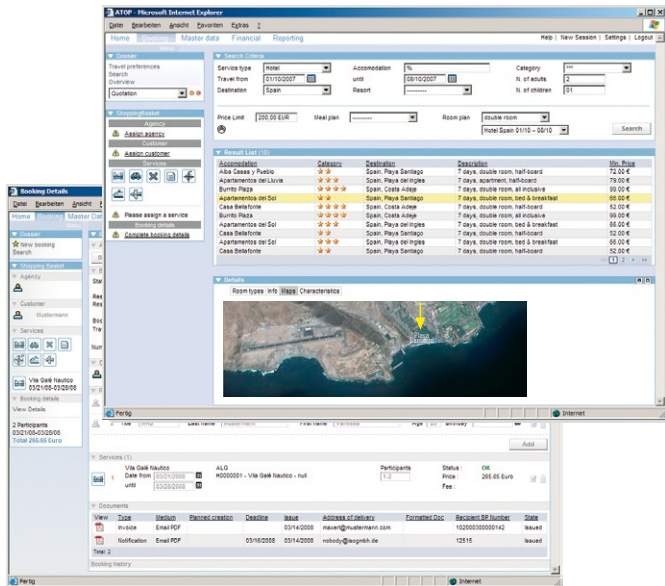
ATOP - Microsoft Internet Explorer

Datei Bearbeiten Ansicht Favoriten Extras ?

Home Bookings Master data Financial Reporting

Help | New Session | Settings | Logout

Dossier
Travel preferences
Search
Overview
Quotation

ShoppingBasket
Agency
Assign agency
Customer
Assign customer
Services
Please assign a service
Booking details
Complete booking details

Search Criteria

| | | | | | |
|---|---|---|---|---|---|
| Service type | Hotel | Accomodation | % | Category | *** |
| Travel from | 01/10/2007 | until | 08/10/2007 | N. of adults | 2 |
| Destination | Spain | Resort | --------- | N. of children | 01 |

Price Limit 200,00 EUR Meal plan --------- Room plan double room
Hotel Spain 01/10 – 08/10
Search

Result List (15)

| Accomodation | Category | Destination | Description | Min. Price |
|---|---|---|---|---|
| Alba Casas y Pueblo | ★★ | Spain, Playa Santiago | 7 days, double room, half-board | 72,00 € |
| Apartamentos del Lluvia | ★★★ | Spain, Playa Santiago | 7 days, apartment, half-board | 79,00 € |
| Burrito Plaza | ★★★★ | Spain, Costa Adeje | 7 days, double room, all inclusive | 99,00 € |
| Apartamentos del Sol | ★★ | Spain, Playa Santiago | 7 days, double room, bed & breakfast | 66,00 € |
| Casa Bellafonte | ★★★★ | Spain, Costa Adeje | 7 days, double room, half-board | 52,00 € |
| Burrito Plaza | ★★★★ | Spain, Playa Santiago | 7 days, double room, all inclusive | 99,00 € |
| Apartamentos del Sol | ★★ | Spain, Playa del Ingles | 7 days, double room, bed & breakfast | 66,00 € |
| Casa Bellafonte | ★★★★ | Spain, Playa Santiago | 7 days, double room, half-board | 52,00 € |
| Apartamentos del Sol | ★★ | Spain, Playa del Ingles | 7 days, double room, bed & breakfast | 66,00 € |
| Casa Bellafonte | ★★ | Spain, Costa Adeje | 7 days, double room, half-board | 52,00 € |

1 2 ... ▸

Details
Room types Info Maps Characteristics

Fertig
Internet

Booking Details
Datei Bearbeiten Ansicht
Home Bookings Master Dat

Dossier
New booking
Search

Shopping Basket
Agency
Customer
Mustermann
Services
Vila Galé Nautico
03/21/08-03/28/08
Booking details
View Details
2 Participants
03/21/08-03/28/08
Total 265.65 Euro

Add

Services (1)

| | Vila Galé Nautico | ALG | Participants | Status : OK |
|---|---|---|---|---|
| 1 | Date from 03/21/2008 | H000001 - Vila Galé Nautico - null | 1-2 | Price : 265.65 Euro |
| | until 03/28/2008 | | | Fee : |

Documents

| View | Type | Medium | Planned creation | Deadline | Issue | Address of delivery | Formatted Doc | Recipient BP Number | State |
|---|---|---|---|---|---|---|---|---|---|
| | Invoice | Email PDF | | | 03/14/2008 | maxert@mustermann.com | | 102000030000142 | issued |
| | Notification | Email PDF | | 03/16/2008 | 03/14/2008 | nobody@isogmbh.de | | 12515 | issued |

Total: 2
Booking history
Fertig
Internet